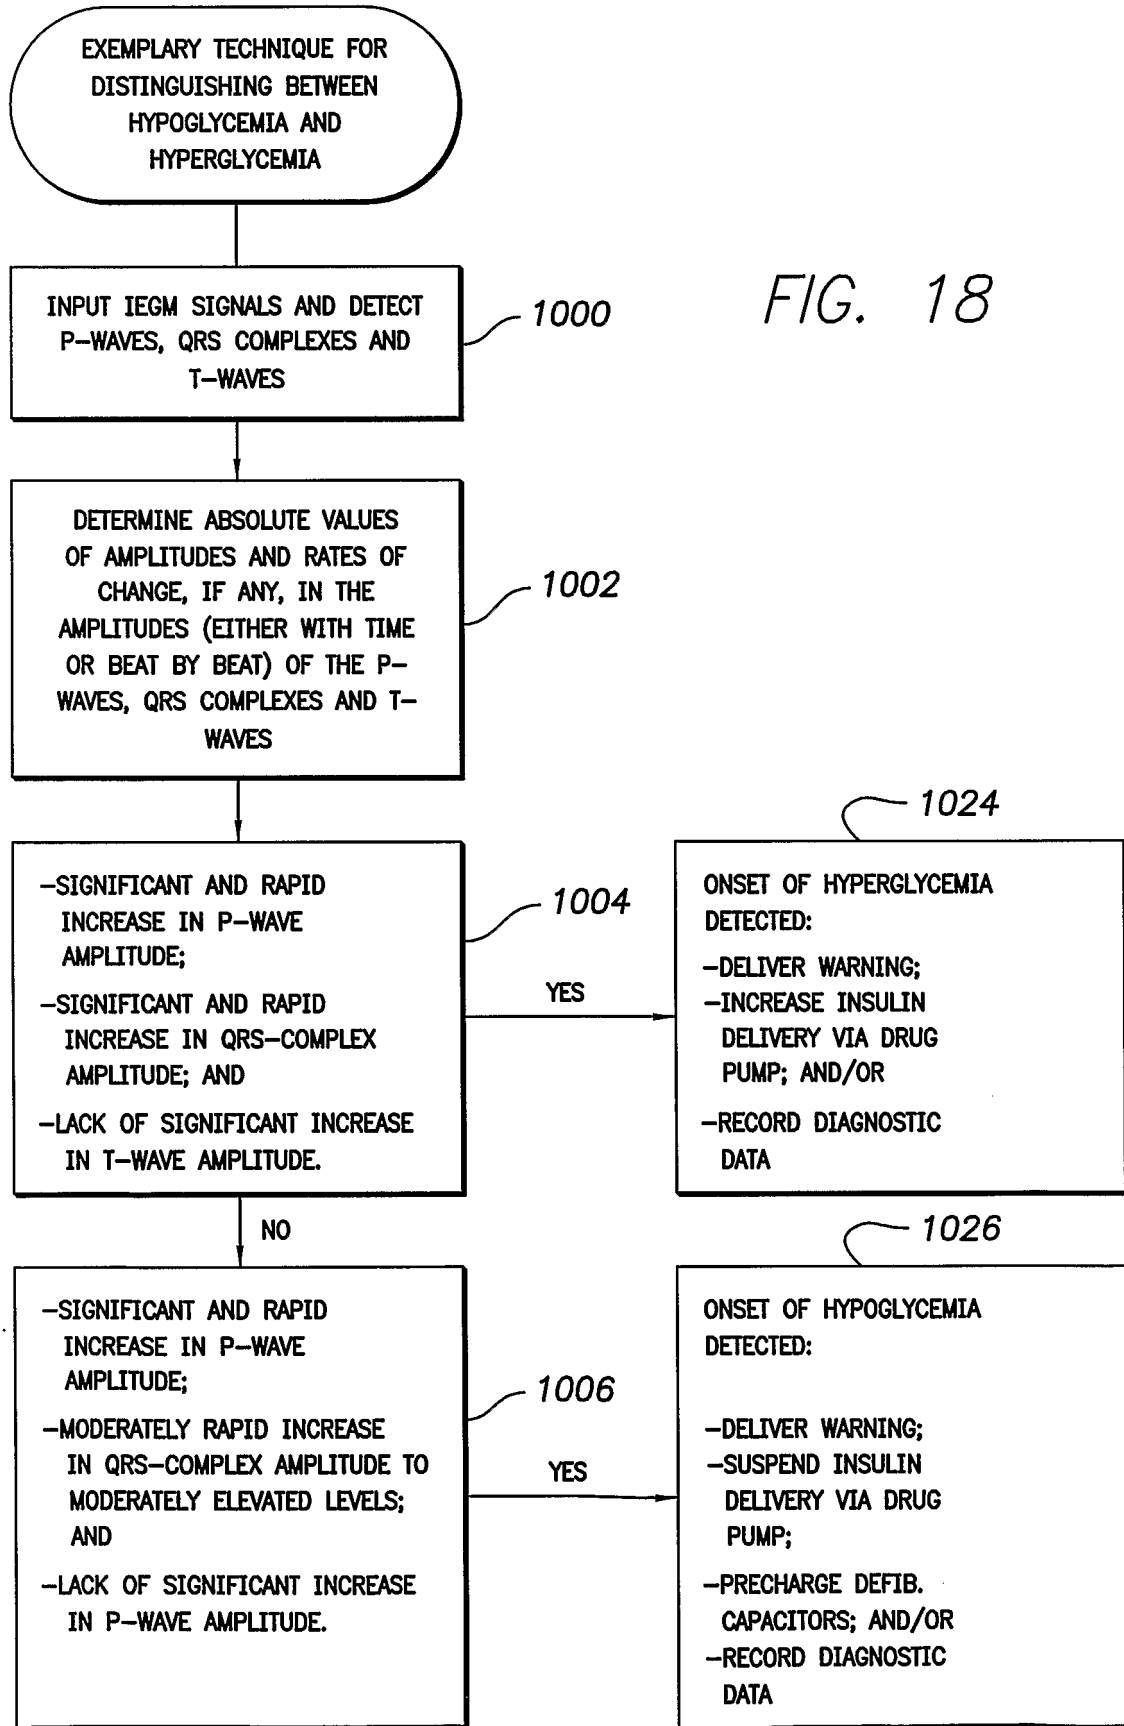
EXEMPLARY TECHNIQUE FOR DISTINGUISHING BETWEEN HYPOGLYCEMIA AND HYPERGLYCEMIA

FIG. 18

INPUT IEGM SIGNALS AND DETECT P–WAVES, QRS COMPLEXES AND T–WAVES

1000

DETERMINE ABSOLUTE VALUES OF AMPLITUDES AND RATES OF CHANGE, IF ANY, IN THE AMPLITUDES (EITHER WITH TIME OR BEAT BY BEAT) OF THE P–WAVES, QRS COMPLEXES AND T–WAVES

1002

–SIGNIFICANT AND RAPID INCREASE IN P–WAVE AMPLITUDE;

–SIGNIFICANT AND RAPID INCREASE IN QRS–COMPLEX AMPLITUDE; AND

–LACK OF SIGNIFICANT INCREASE IN T–WAVE AMPLITUDE.

1004

YES

1024

ONSET OF HYPERGLYCEMIA DETECTED:

–DELIVER WARNING;
–INCREASE INSULIN DELIVERY VIA DRUG PUMP; AND/OR

–RECORD DIAGNOSTIC DATA

NO

–SIGNIFICANT AND RAPID INCREASE IN P–WAVE AMPLITUDE;

–MODERATELY RAPID INCREASE IN QRS–COMPLEX AMPLITUDE TO MODERATELY ELEVATED LEVELS; AND

–LACK OF SIGNIFICANT INCREASE IN P–WAVE AMPLITUDE.

1006

YES

1026

ONSET OF HYPOGLYCEMIA DETECTED:

–DELIVER WARNING;
–SUSPEND INSULIN DELIVERY VIA DRUG PUMP;

–PRECHARGE DEFIB. CAPACITORS; AND/OR
–RECORD DIAGNOSTIC DATA